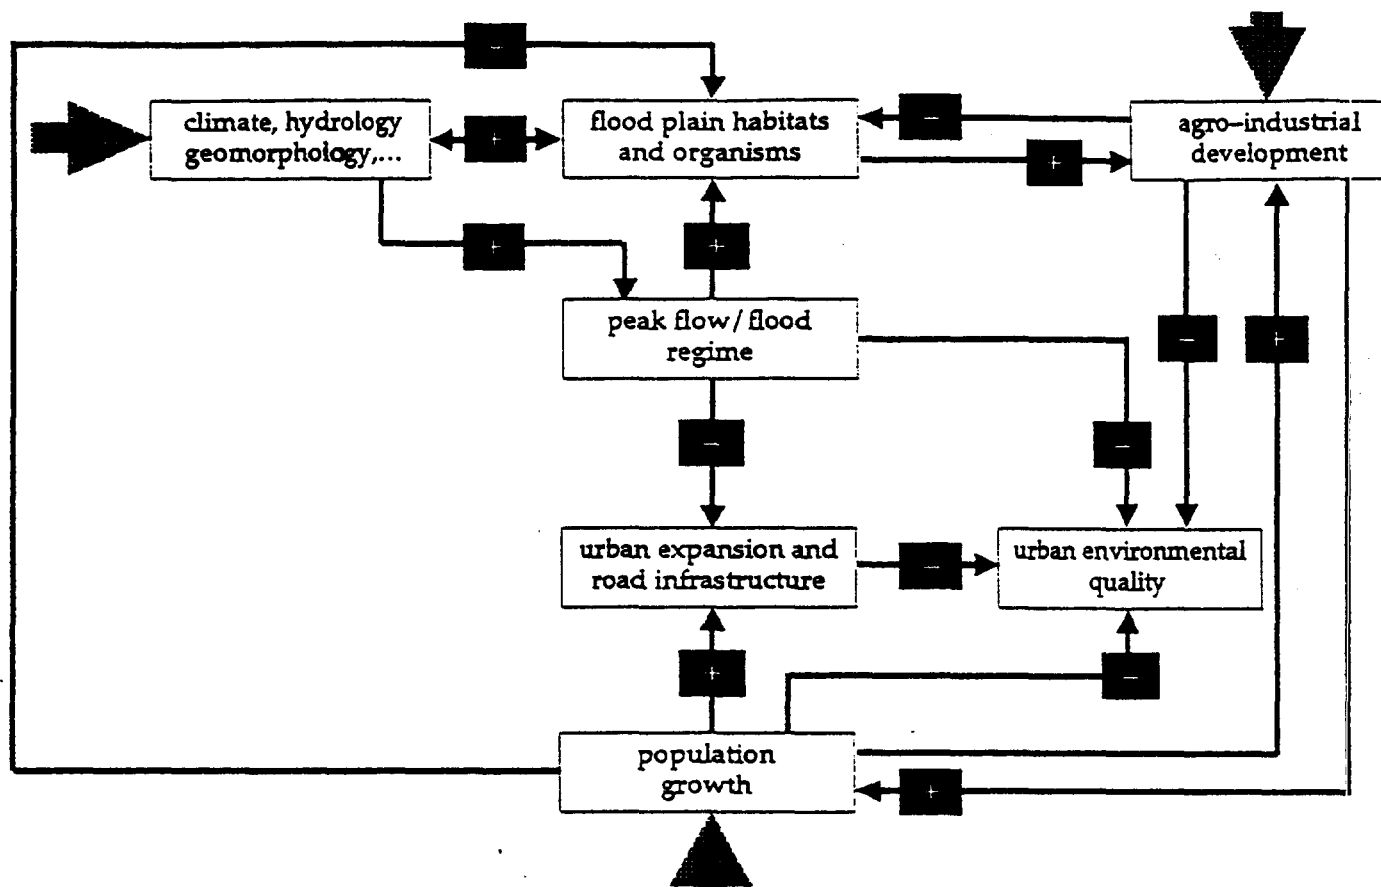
-

climate, hydrology geomorphology,...

+

flood plain habitats and organisms

-

agro-industrial development

+

+

+

peak flow/flood regime

-

+

-

-

urban expansion and road infrastructure

-

urban environmental quality

+

-

population growth

+